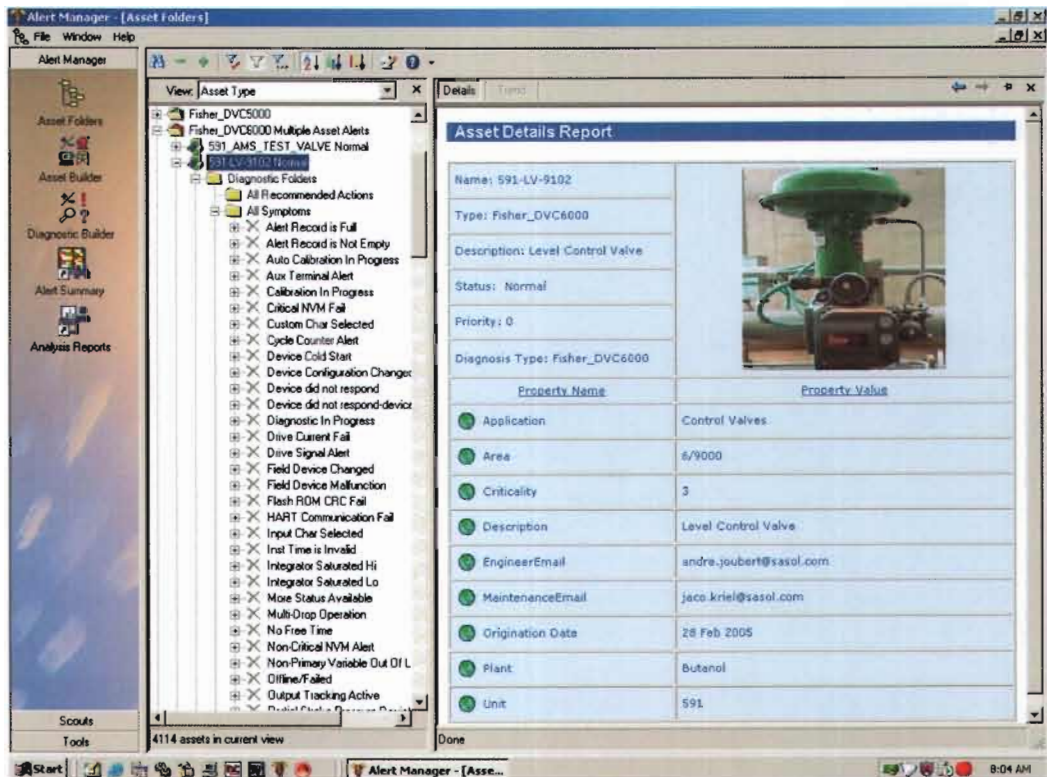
Alert Manager - [Asset Folders]

File Window Help

Alert Manager

Asset Folders

Asset Builder

Diagnostic Builder

Alert Summary

Analysis Reports

Scouts

Tools

View: Asset Type

Fisher_DVC5000
Fisher_DVC6000 Multiple Asset Alerts
591_AMS_TEST_VALVE Normal
591-LV-9102 Normal
Diagnostic Folders
All Recommended Actions
All Symptoms
Alert Record is Full
Alert Record is Not Empty
Auto Calibration In Progress
Aux Terminal Alert
Calibration In Progress
Critical NVM Fail
Custom Char Selected
Cycle Counter Alert
Device Cold Start
Device Configuration Changec
Device did not respond
Device did not respond-device
Diagnostic In Progress
Drive Current Fail
Drive Signal Alert
Field Device Changed
Field Device Malfunction
Flash ROM CRC Fail
HART Communication Fail
Input Char Selected
Inst Time is Invalid
Integrator Saturated Hi
Integrator Saturated Lo
More Status Available
Multi-Drop Operation
No Free Time
Non-Critical NVM Alert
Non-Primary Variable Out Of L
Offline/Failed
Output Tracking Active
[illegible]

4114 assets in current view

Details Trend

Asset Details Report

Name: 591-LV-9102

Type: Fisher_DVC6000

Description: Level Control Valve

Status: Normal

Priority: 0

Diagnosis Type: Fisher_DVC6000

| Property Name | Property Value |
|---|---|
| Application | Control Valves |
| Area | 6/9000 |
| Criticality | 3 |
| Description | Level Control Valve |
| EngineerEmail | andre.joubert@sasol.com |
| MaintenanceEmail | jaco.kriel@sasol.com |
| Origination Date | 28 Feb 2005 |
| Plant | Butanol |
| Unit | 591 |

Done

Start

Alert Manager - [Asse...

8:04 AM